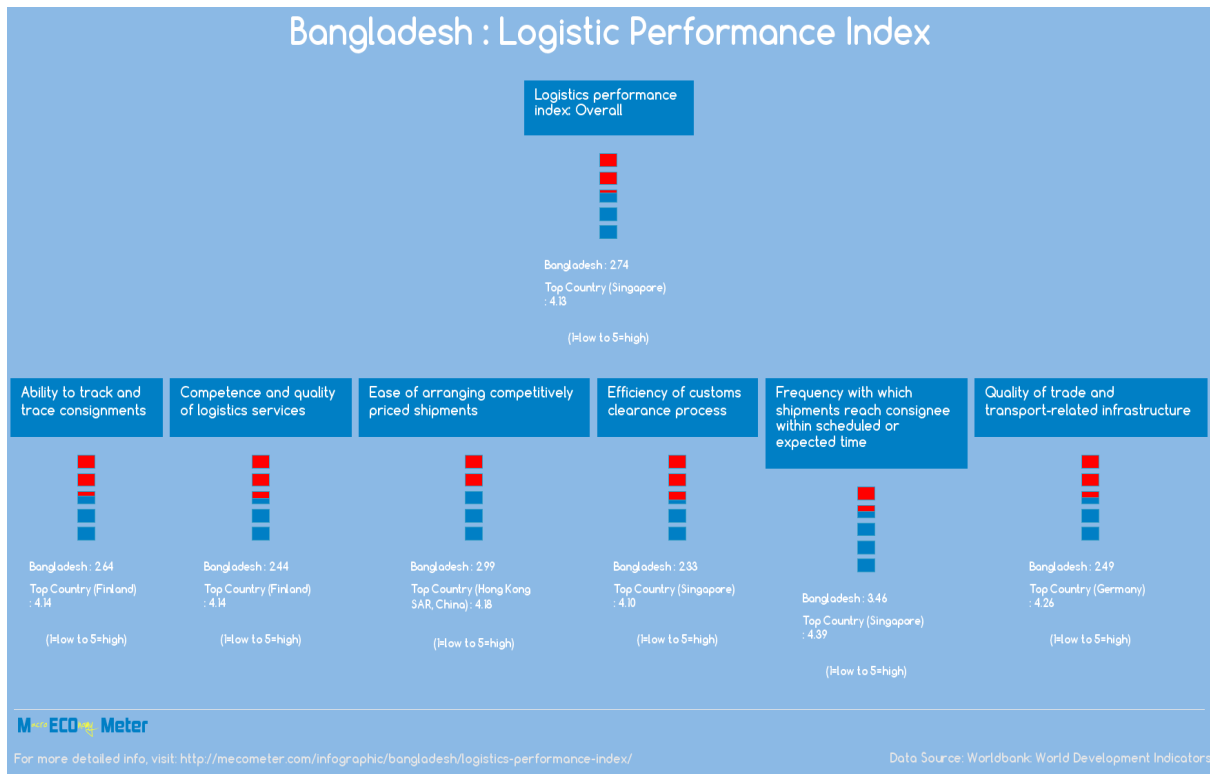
Bangladesh : Logistic Performance Index

Logistics performance index: Overall

Bangladesh : 2.74

Top Country (Singapore) : 4.13

(1=low to 5=high)

Ability to track and trace consignments

Bangladesh : 2.64

Top Country (Finland) : 4.14

(1=low to 5=high)

Competence and quality of logistics services

Bangladesh : 2.44

Top Country (Finland) : 4.14

(1=low to 5=high)

Ease of arranging competitively priced shipments

Bangladesh : 2.99

Top Country (Hong Kong SAR, China) : 4.18

(1=low to 5=high)

Efficiency of customs clearance process

Bangladesh : 2.33

Top Country (Singapore) : 4.10

(1=low to 5=high)

Frequency with which shipments reach consignee within scheduled or expected time

Bangladesh : 3.46

Top Country (Singapore) : 4.39

(1=low to 5=high)

Quality of trade and transport-related infrastructure

Bangladesh : 2.49

Top Country (Germany) : 4.26

(1=low to 5=high)

MacroECOnomy Meter

For more detailed info, visit: http://mecometer.com/infographic/bangladesh/logistics-performance-index/

Data Source: Worldbank: World Development Indicators